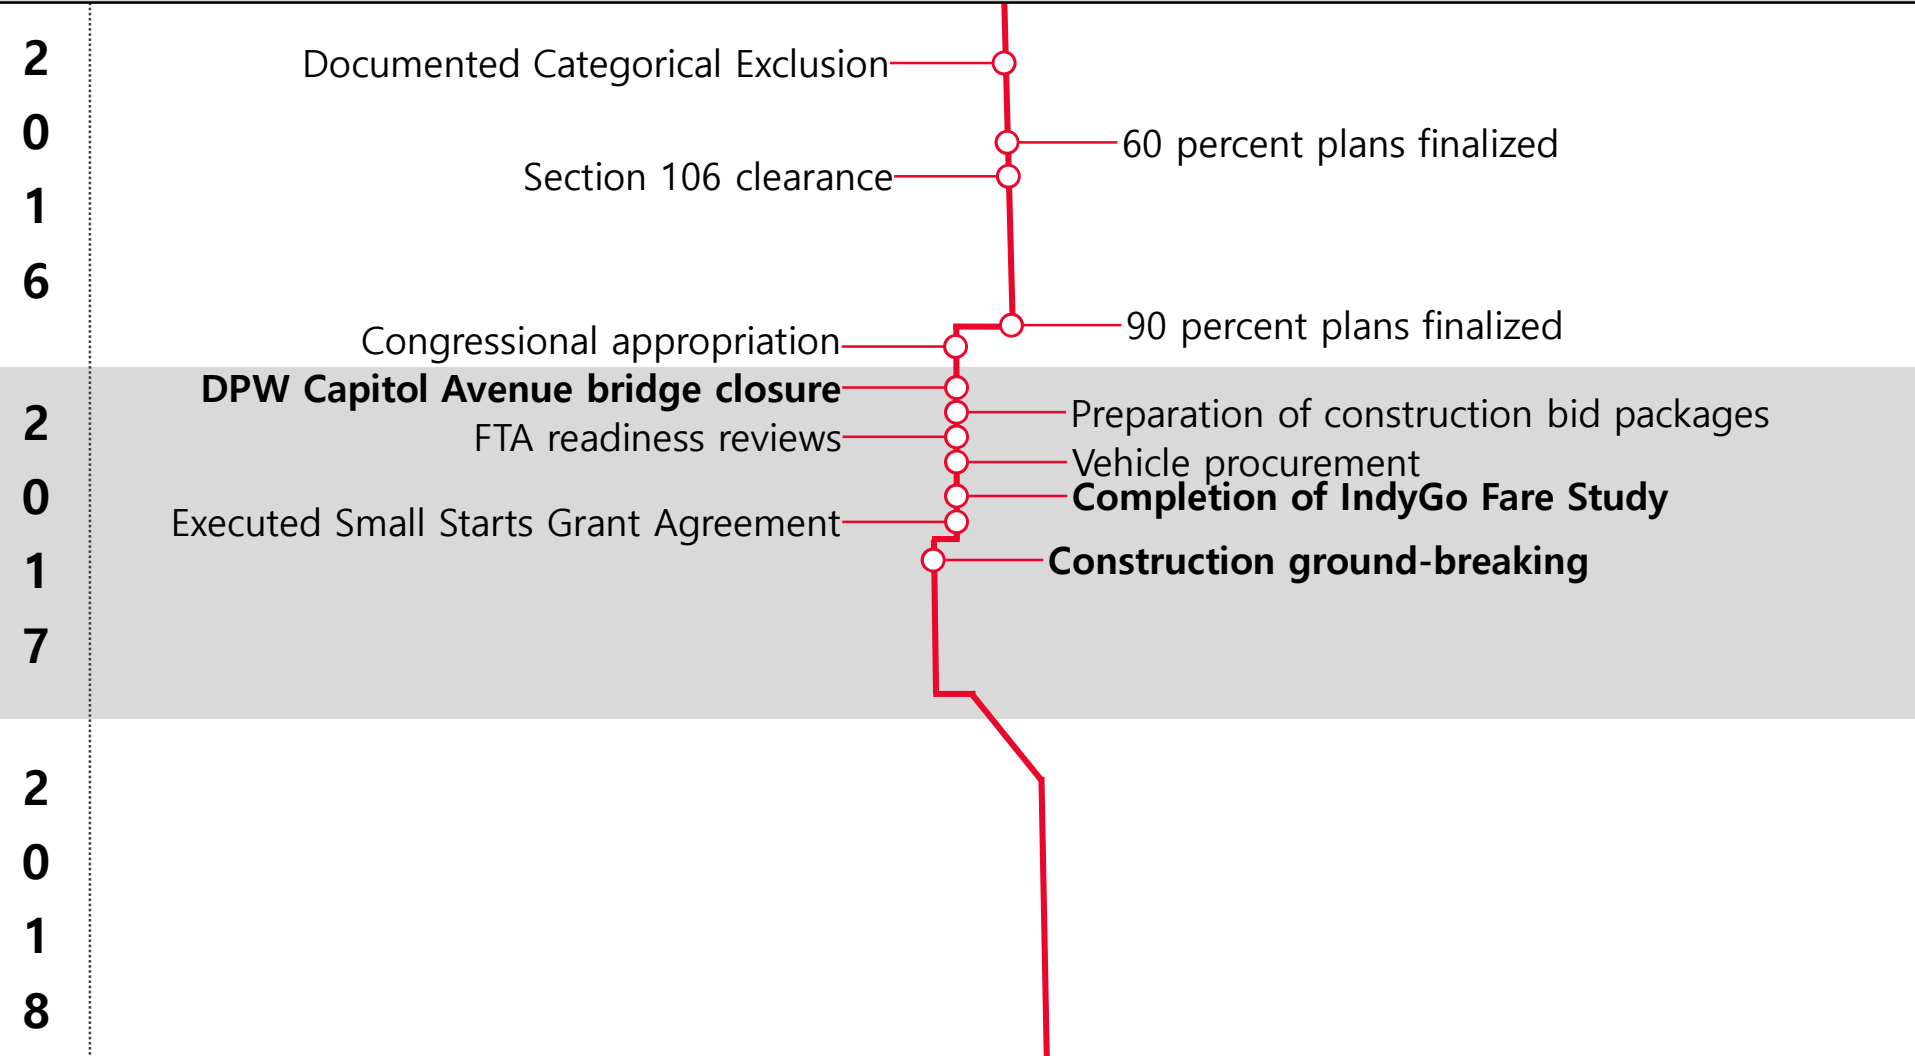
2
0
1
6

Documented Categorical Exclusion

60 percent plans finalized

Section 106 clearance

90 percent plans finalized

Congressional appropriation

2
0
1
7

**DPW Capitol Avenue bridge closure**

Preparation of construction bid packages

FTA readiness reviews

Vehicle procurement

**Completion of IndyGo Fare Study**

Executed Small Starts Grant Agreement

**Construction ground-breaking**

2
0
1
8